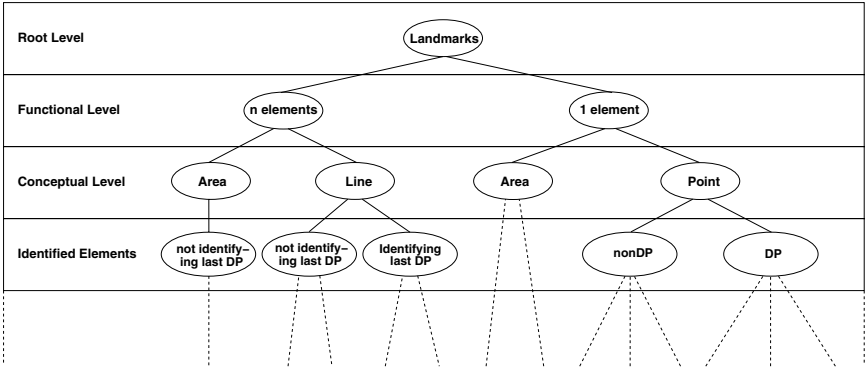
Root Level

Landmarks

Functional Level

n elements

1 element

Conceptual Level

Area

Line

Area

Point

Identified Elements

not identifying last DP

not identifying last DP

Identifying last DP

nonDP

DP